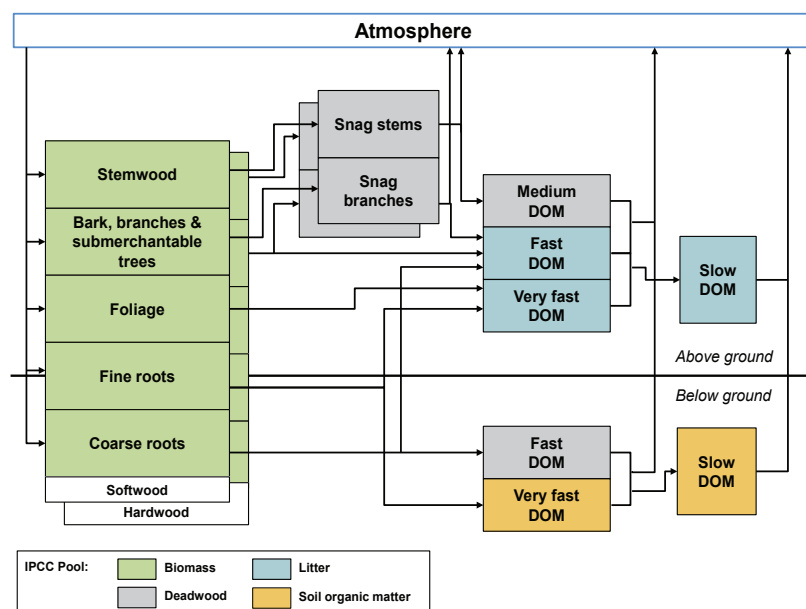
Atmosphere

Stemwood

Bark, branches & submerchantable trees

Foliage

Fine roots

Coarse roots

Softwood

Hardwood

Snag stems

Snag branches

Medium DOM

Fast DOM

Very fast DOM

Slow DOM

Above ground

Below ground

Fast DOM

Very fast DOM

Slow DOM

IPCC Pool:

Biomass

Litter

Deadwood

Soil organic matter